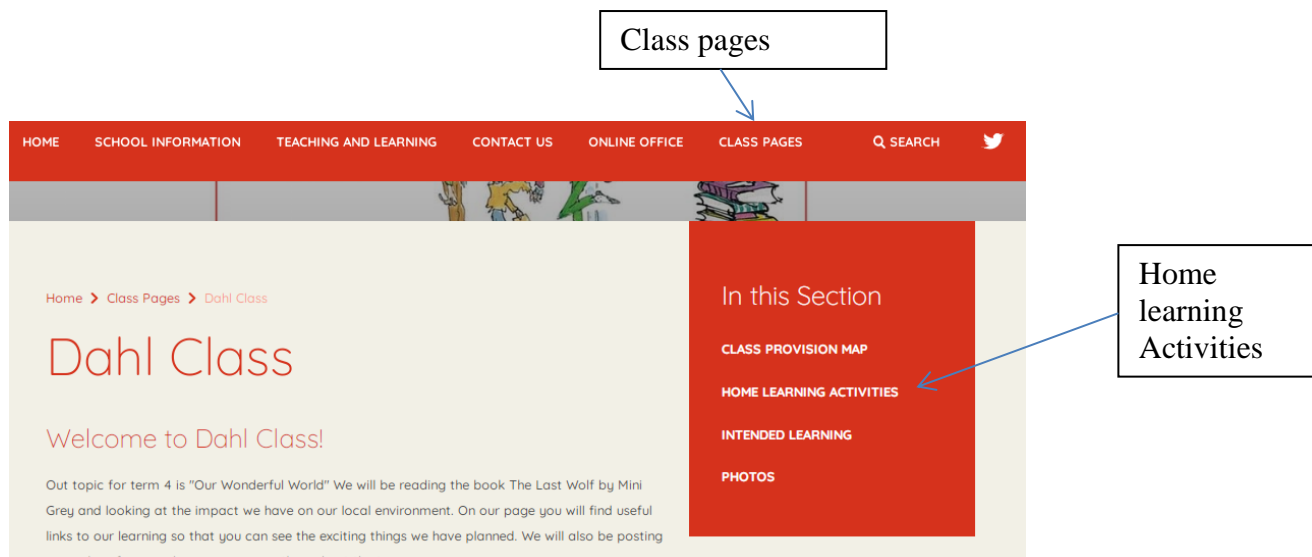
Class pages

HOME SCHOOL INFORMATION TEACHING AND LEARNING CONTACT US ONLINE OFFICE CLASS PAGES SEARCH

Home > Class Pages > Dahl Class

Dahl Class

Welcome to Dahl Class!

Out topic for term 4 is "Our Wonderful World" We will be reading the book The Last Wolf by Mini Grey and looking at the impact we have on our local environment. On our page you will find useful links to our learning so that you can see the exciting things we have planned. We will also be posting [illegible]

In this Section

CLASS PROVISION MAP

HOME LEARNING ACTIVITIES

INTENDED LEARNING

PHOTOS

Home learning Activities